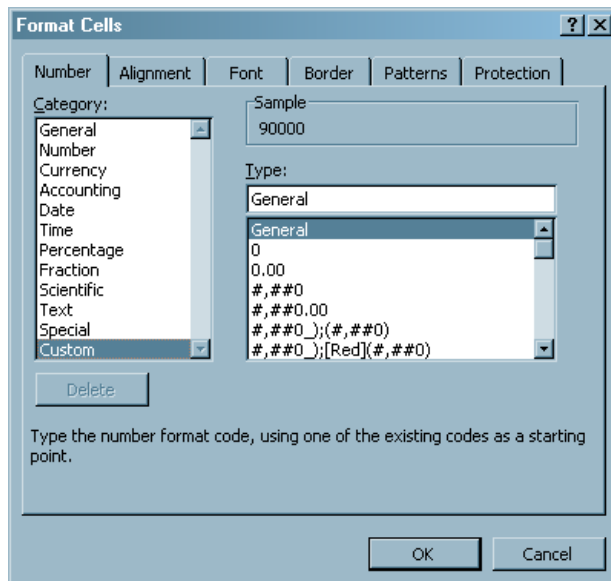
Format Cells

? X

Number | Alignment | Font | Border | Patterns | Protection

Category:
General
Number
Currency
Accounting
Date
Time
Percentage
Fraction
Scientific
Text
Special
Custom

Sample
90000

Type:
General

General
0
0.00
#,##0
#,##0.00
#,##0_);(#,##0)
#,##0_);[Red](#,##0)

Delete

Type the number format code, using one of the existing codes as a starting point.

OK | Cancel